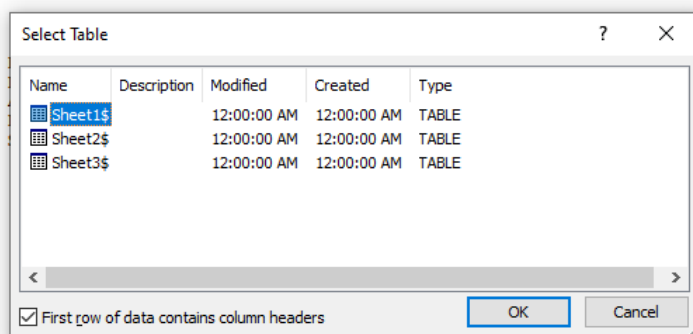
Select Table

?

| Name | Description | Modified | Created | Type |
|---|---|---|---|---|
| Sheet1$ | | 12:00:00 AM | 12:00:00 AM | TABLE |
| Sheet2$ | | 12:00:00 AM | 12:00:00 AM | TABLE |
| Sheet3$ | | 12:00:00 AM | 12:00:00 AM | TABLE |

First row of data contains column headers

OK

Cancel